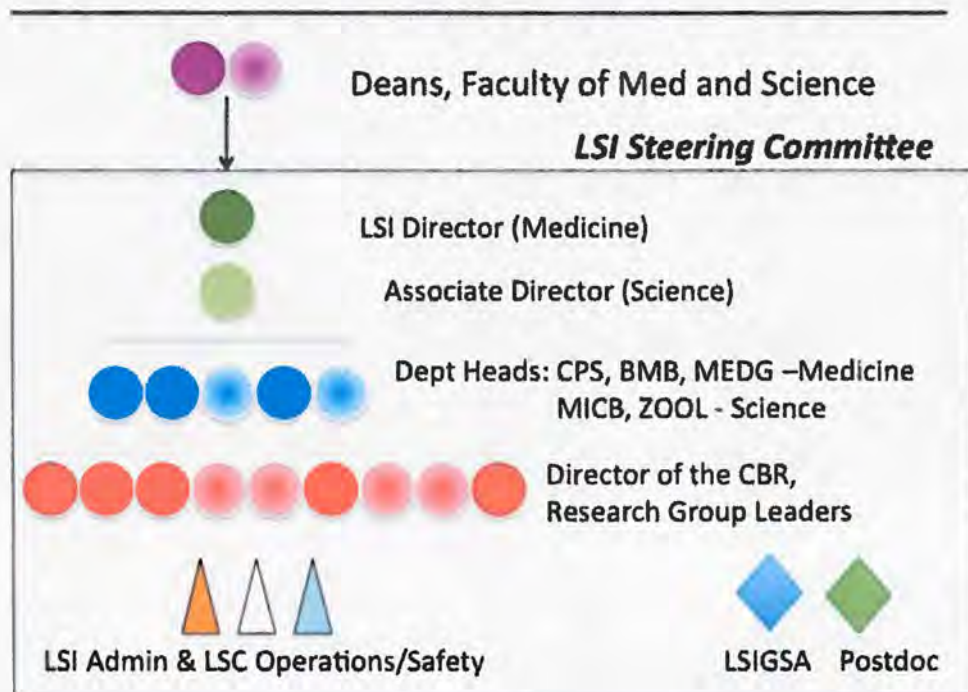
Deans, Faculty of Med and Science

LSI Steering Committee

LSI Director (Medicine)

Associate Director (Science)

Dept Heads: CPS, BMB, MEDG –Medicine MICB, ZOOL - Science

Director of the CBR, Research Group Leaders

LSI Admin & LSC Operations/Safety

LSIGSA Postdoc